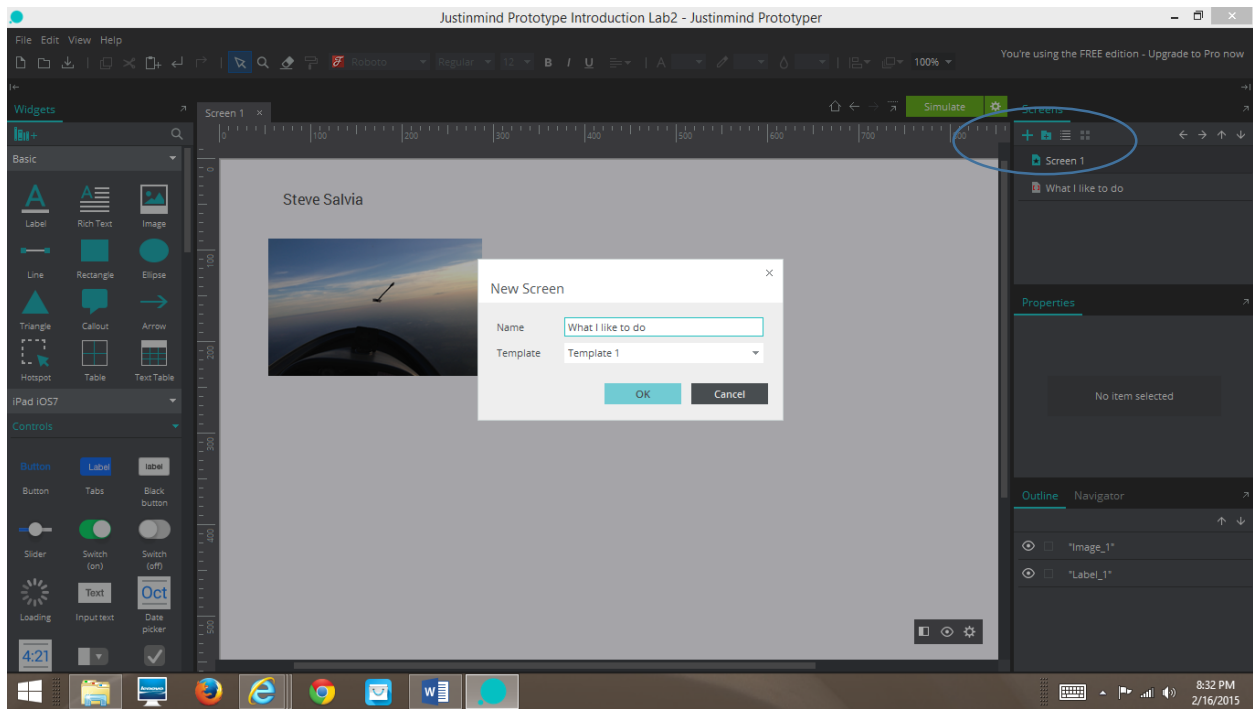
Justinmind Prototype Introduction Lab2 - Justinmind Prototyper

File Edit View Help

Roboto Regular 12 B I U A 100%

You're using the FREE edition - Upgrade to Pro now

Widgets

Basic

Label Rich Text Image
Line Rectangle Ellipse
Triangle Callout Arrow
Hotspot Table Text Table

iPad iOS7

Controls

Button Label label
Button Tabs Black button
Slider Switch (on) Switch (off)
Text Oct
Loading Input text Date picker
4:21

Screen 1 ×

Simulate

100 200 300 400 500 600 700 800

Steve Salvia

New Screen

Name What I like to do

Template Template 1

OK Cancel

Screens

Screen 1

What I like to do

Properties

No item selected

Outline Navigator

"Image_1"

"Label_1"

8:32 PM
2/16/2015